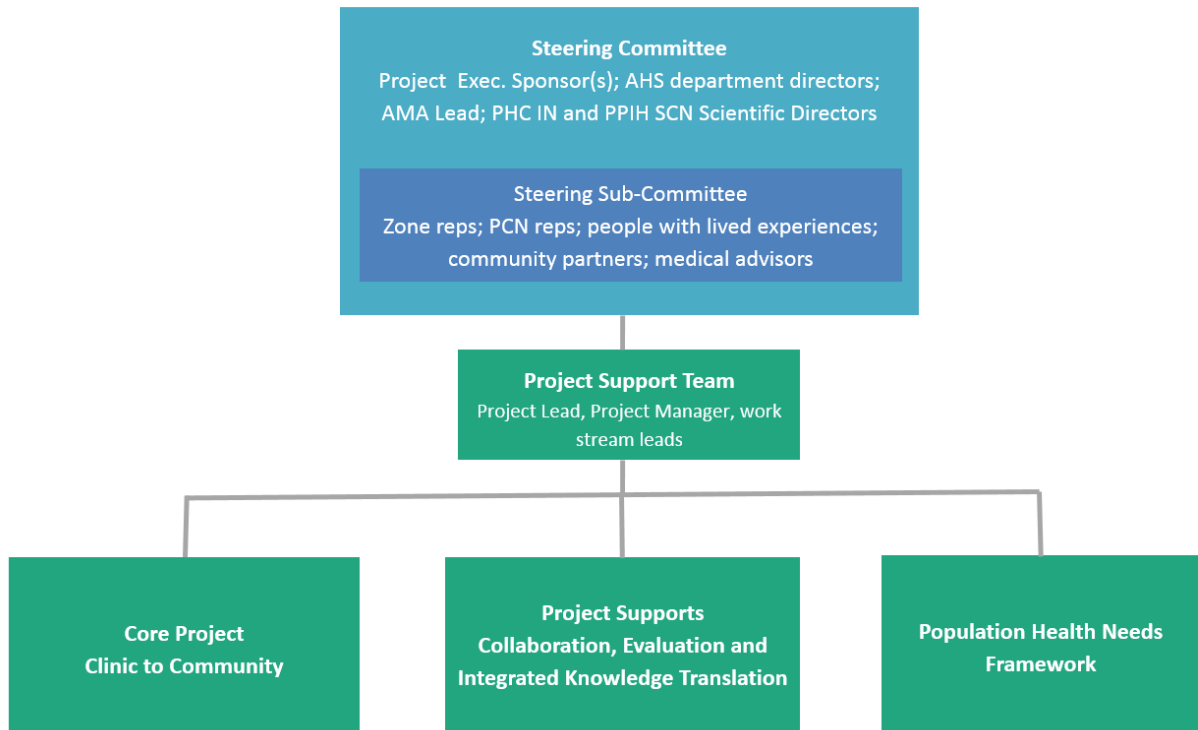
Steering Committee
Project Exec. Sponsor(s); AHS department directors; AMA Lead; PHC IN and PPIH SCN Scientific Directors

Steering Sub-Committee
Zone reps; PCN reps; people with lived experiences; community partners; medical advisors

Project Support Team
Project Lead, Project Manager, work stream leads

Core Project
Clinic to Community

Project Supports
Collaboration, Evaluation and Integrated Knowledge Translation

Population Health Needs Framework